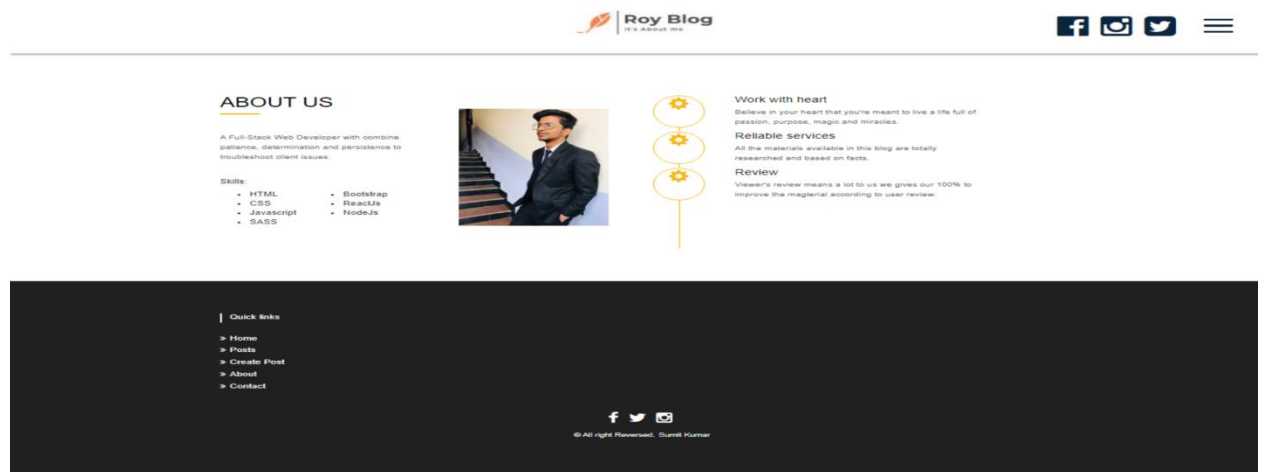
Roy Blog
It's About me

ABOUT US

A Full-Stack Web Developer with combine patience, determination and persistence to troubleshoot client issues.

Skills:
- HTML
- CSS
- Javascript
- SASS
- Bootstrap
- ReactJs
- NodeJs

Work with heart
Believe in your heart that you're meant to live a life full of passion, purpose, magic and miracles.

Reliable services
All the materials available in this blog are totally researched and based on facts.

Review
Viewer's review means a lot to us we gives our 100% to improve the magterial according to user review.

Quick links

» Home
» Posts
» Create Post
» About
» Contact

© All right Reversed. Sumit Kumar